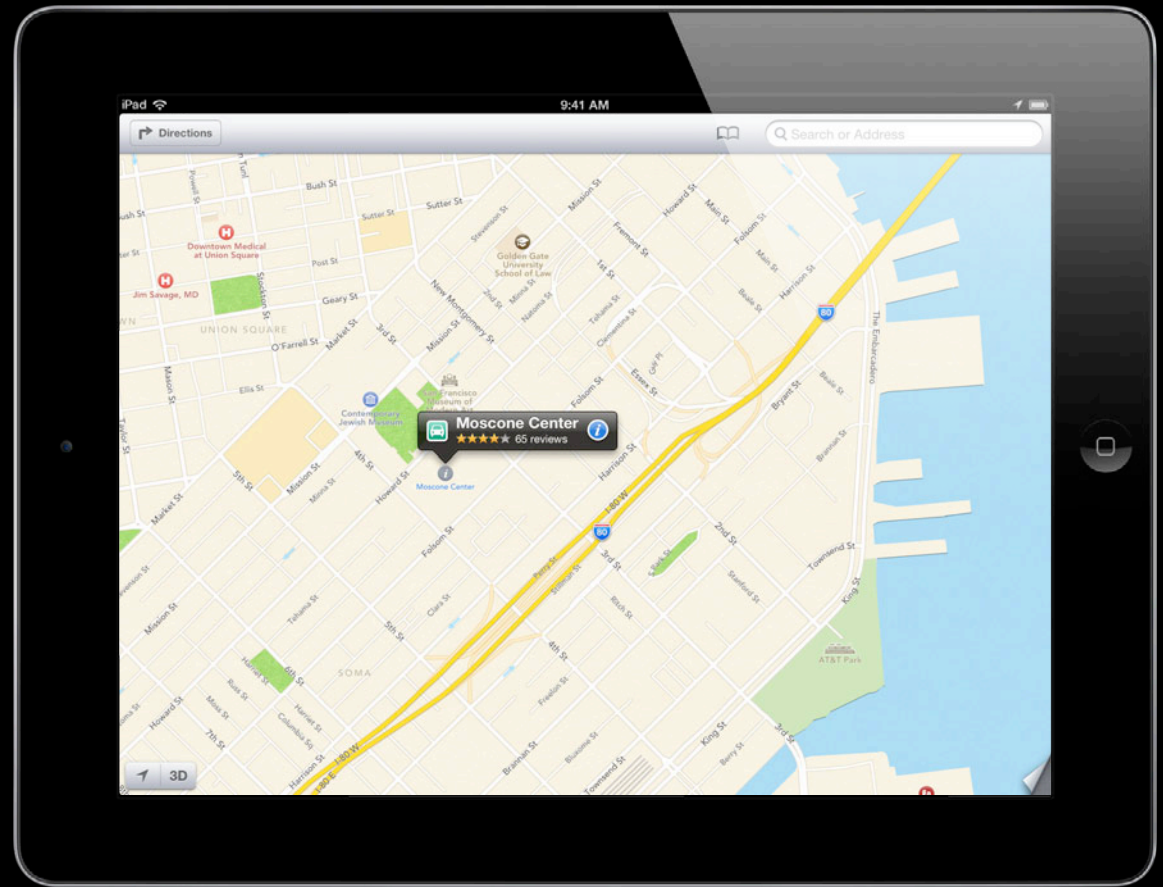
iPad
9:41 AM
Directions
Search or Address

Bush St
Sutter St
Sutter St
Downtown Medical at Union Square
Jim Savage, MD
Post St
Geary St
UNION SQUARE
O'Farrell St
Market St
3rd St
Ellis St
Mason St
Taylor St
Stockton St
Powell St
Mission St
New Montgomery St
2nd St
Golden Gate University School of Law
Stevenson St
Minna St
Natoma St
1st St
Fremont St
Howard St
Main St
Folsom St
Spear St
Beale St
Harrison St
Tehama St
Clementina St
Essex St
80
The Embarcadero
Bryant St
San Francisco Museum of Modern Art
Contemporary Jewish Museum
Moscone Center
★★★★★ 65 reviews
Moscone Center
4th St
5th St
Mission St
Howard St
Folsom St
Harrison St
I-80 W
80
Perry St
Stillman St
3rd St
2nd St
Townsend St
Stanford St
Ritch St
King St
Clara St
5th St
Tehama St
Mission St
SOMA
6th St
4th St
Freelon St
AT&T Park
Brannan St
Bluxome St
Townsend St
King St
3rd St
Berry St
Howard St
7th St
Harrison St
I-80 W
3D